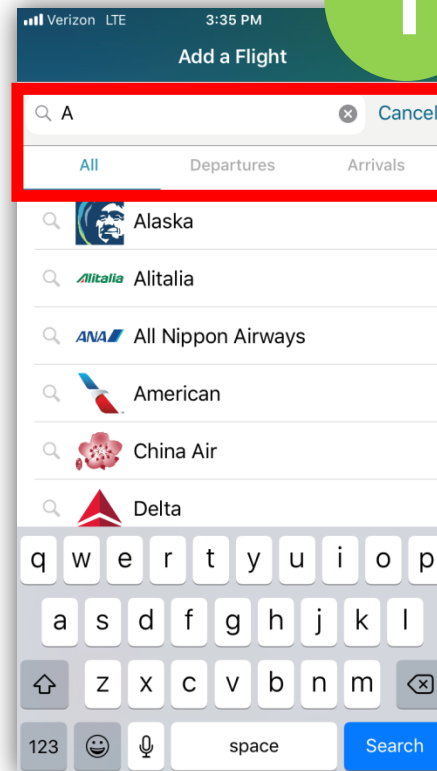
Verizon LTE 3:35 PM
Add a Flight

A
Cancel
All Departures Arrivals

Alaska
Alitalia Alitalia
ANA All Nippon Airways
American
China Air
Delta

q w e r t y u i o p
a s d f g h j k l
z x c v b n m
123 space Search